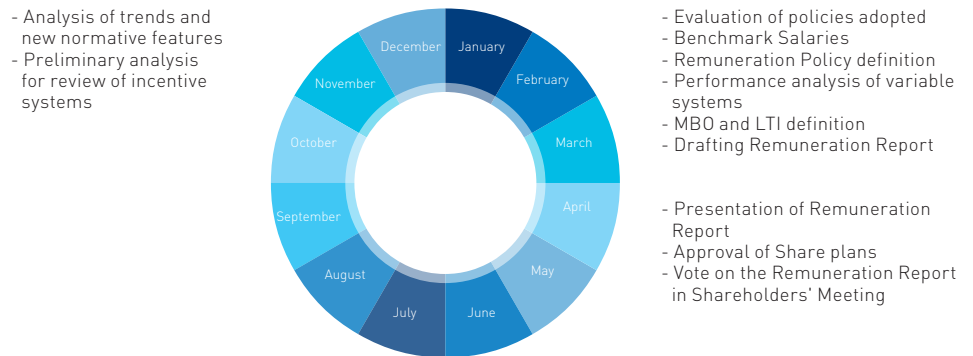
- Analysis of trends and new normative features
- Preliminary analysis for review of incentive systems

December
January
February
March
April
May
June
July
August
September
October
November

- Evaluation of policies adopted
- Benchmark Salaries
- Remuneration Policy definition
- Performance analysis of variable systems
- MBO and LTI definition
- Drafting Remuneration Report

- Presentation of Remuneration Report
- Approval of Share plans
- Vote on the Remuneration Report in Shareholders' Meeting